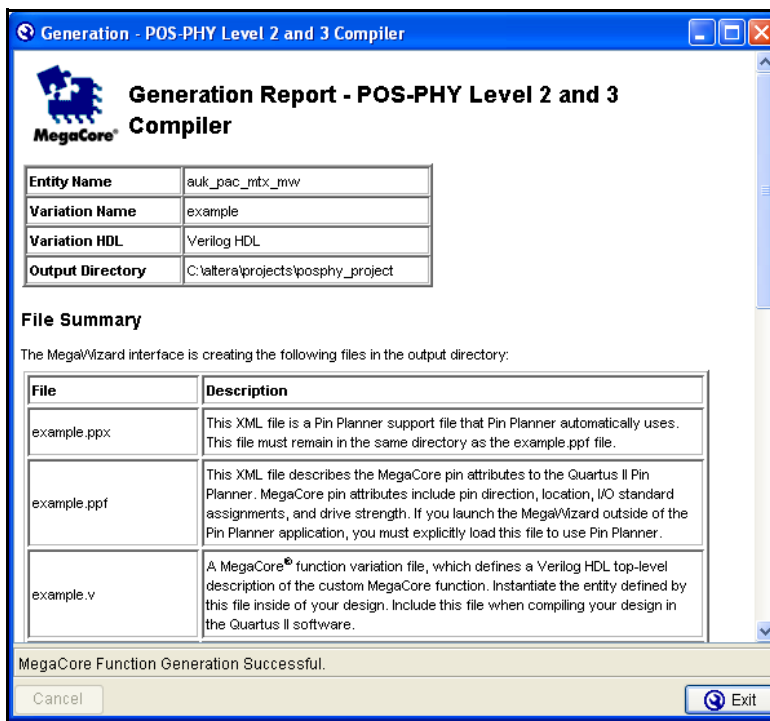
Generation - POS-PHY Level 2 and 3 Compiler

MegaCore®

Generation Report - POS-PHY Level 2 and 3 Compiler

| Entity Name | auk_pac_mtx_mw |
|---|---|
| Variation Name | example |
| Variation HDL | Verilog HDL |
| Output Directory | C:\altera\projects\posphy_project |

File Summary

The MegaWizard interface is creating the following files in the output directory:

| File | Description |
|---|---|
| example.ppx | This XML file is a Pin Planner support file that Pin Planner automatically uses. This file must remain in the same directory as the example.ppf file. |
| example.ppf | This XML file describes the MegaCore pin attributes to the Quartus II Pin Planner. MegaCore pin attributes include pin direction, location, I/O standard assignments, and drive strength. If you launch the MegaWizard outside of the Pin Planner application, you must explicitly load this file to use Pin Planner. |
| example.v | A MegaCore® function variation file, which defines a Verilog HDL top-level description of the custom MegaCore function. Instantiate the entity defined by this file inside of your design. Include this file when compiling your design in the Quartus II software. |

MegaCore Function Generation Successful.

Cancel

Exit